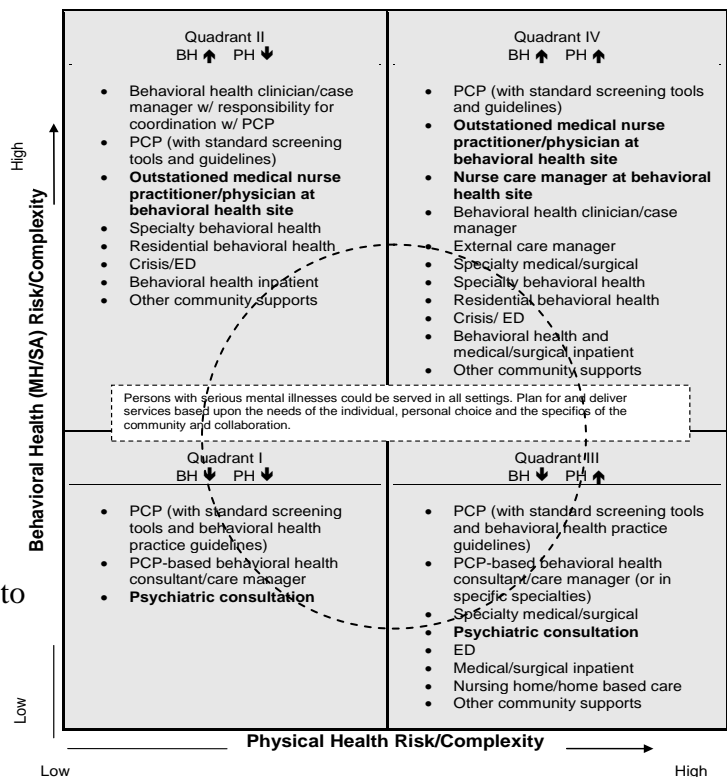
Quadrant II
BH ↑ PH ↓

- Behavioral health clinician/case manager w/ responsibility for coordination w/ PCP
- PCP (with standard screening tools and guidelines)
- **Outstationed medical nurse practitioner/physician at behavioral health site**
- Specialty behavioral health
- Residential behavioral health
- Crisis/ED
- Behavioral health inpatient
- Other community supports

Quadrant IV
BH ↑ PH ↑

- PCP (with standard screening tools and guidelines)
- **Outstationed medical nurse practitioner/physician at behavioral health site**
- **Nurse care manager at behavioral health site**
- Behavioral health clinician/case manager
- External care manager
- Specialty medical/surgical
- Specialty behavioral health
- Residential behavioral health
- Crisis/ ED
- Behavioral health and medical/surgical inpatient
- Other community supports

Persons with serious mental illnesses could be served in all settings. Plan for and deliver services based upon the needs of the individual, personal choice and the specifics of the community and collaboration.

Quadrant I
BH ↓ PH ↓

- PCP (with standard screening tools and behavioral health practice guidelines)
- PCP-based behavioral health consultant/care manager
- **Psychiatric consultation**

Quadrant III
BH ↓ PH ↑

- PCP (with standard screening tools and behavioral health practice guidelines)
- PCP-based behavioral health consultant/care manager (or in specific specialties)
- Specialty medical/surgical
- **Psychiatric consultation**
- ED
- Medical/surgical inpatient
- Nursing home/home based care
- Other community supports

High
**Behavioral Health (MH/SA) Risk/Complexity**
Low

to

**Physical Health Risk/Complexity**
Low
High